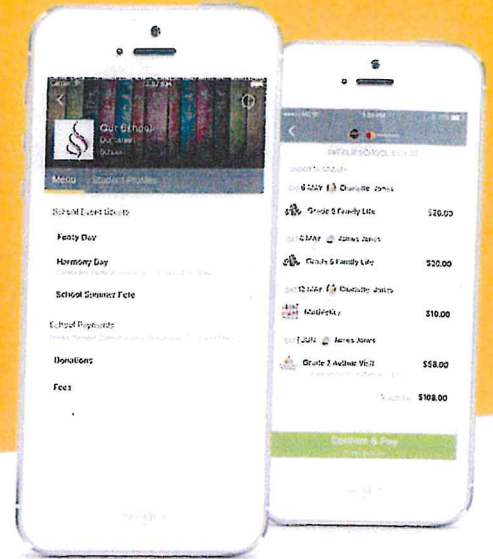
Our School

Menu | Student Profiles

School Event tickets

Footy Day

Harmony Day

School Summer Fete

School Payments

Donations

Fees

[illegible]

6 MAY Charlotte Jones

Grade 6 Family Life $20.00

4 MAY James Jones

Grade 5 Family Life $20.00

12 MAY Charlotte Jones

Mathletics $10.00

1 JUN James Jones

Grade 2 Aviation Visit $58.00

$108.00

Confirm & Pay